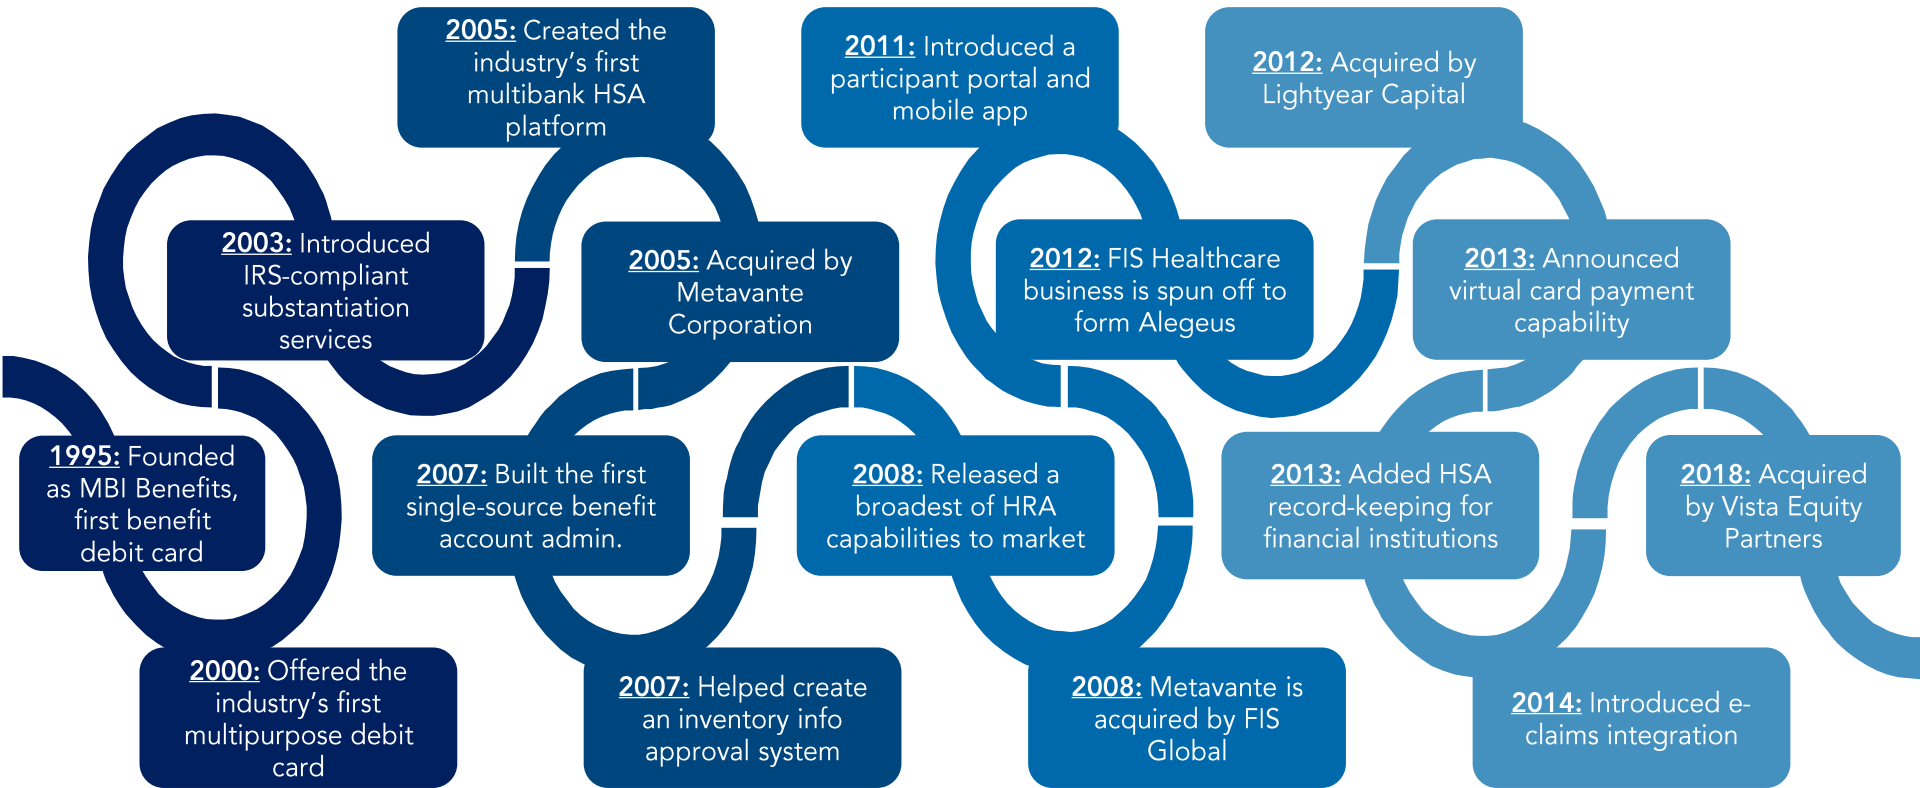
1995: Founded as MBI Benefits, first benefit debit card

2000: Offered the industry's first multipurpose debit card

2003: Introduced IRS-compliant substantiation services

2005: Created the industry's first multibank HSA platform

2005: Acquired by Metavante Corporation

2007: Built the first single-source benefit account admin.

2007: Helped create an inventory info approval system

2008: Released a broadest of HRA capabilities to market

2008: Metavante is acquired by FIS Global

2011: Introduced a participant portal and mobile app

2012: FIS Healthcare business is spun off to form Alegeus

2012: Acquired by Lightyear Capital

2013: Announced virtual card payment capability

2013: Added HSA record-keeping for financial institutions

2014: Introduced e-claims integration

2018: Acquired by Vista Equity Partners